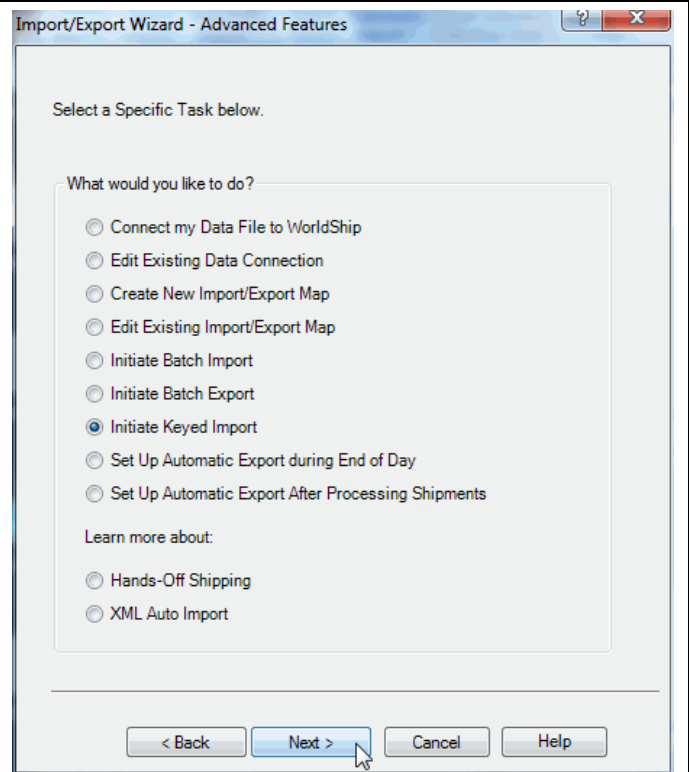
Import/Export Wizard - Advanced Features

?

X

Select a Specific Task below.

What would you like to do?

Connect my Data File to WorldShip

Edit Existing Data Connection

Create New Import/Export Map

Edit Existing Import/Export Map

Initiate Batch Import

Initiate Batch Export

Initiate Keyed Import

Set Up Automatic Export during End of Day

Set Up Automatic Export After Processing Shipments

Learn more about:

Hands-Off Shipping

XML Auto Import

< Back

Next >

Cancel

Help